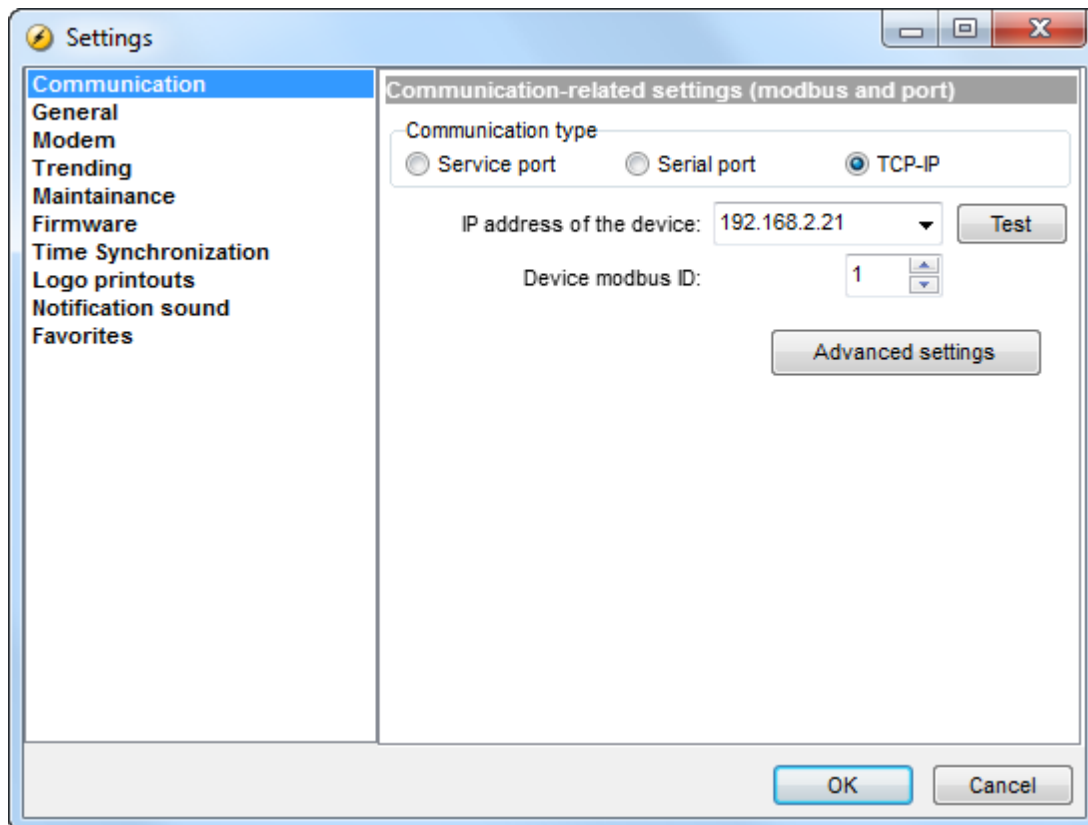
Settings

Communication
General
Modem
Trending
Maintainance
Firmware
Time Synchronization
Logo printouts
Notification sound
Favorites

Communication-related settings (modbus and port)

Communication type
Service port
Serial port
TCP-IP

IP address of the device: 192.168.2.21
Test

Device modbus ID: 1

Advanced settings

OK
Cancel